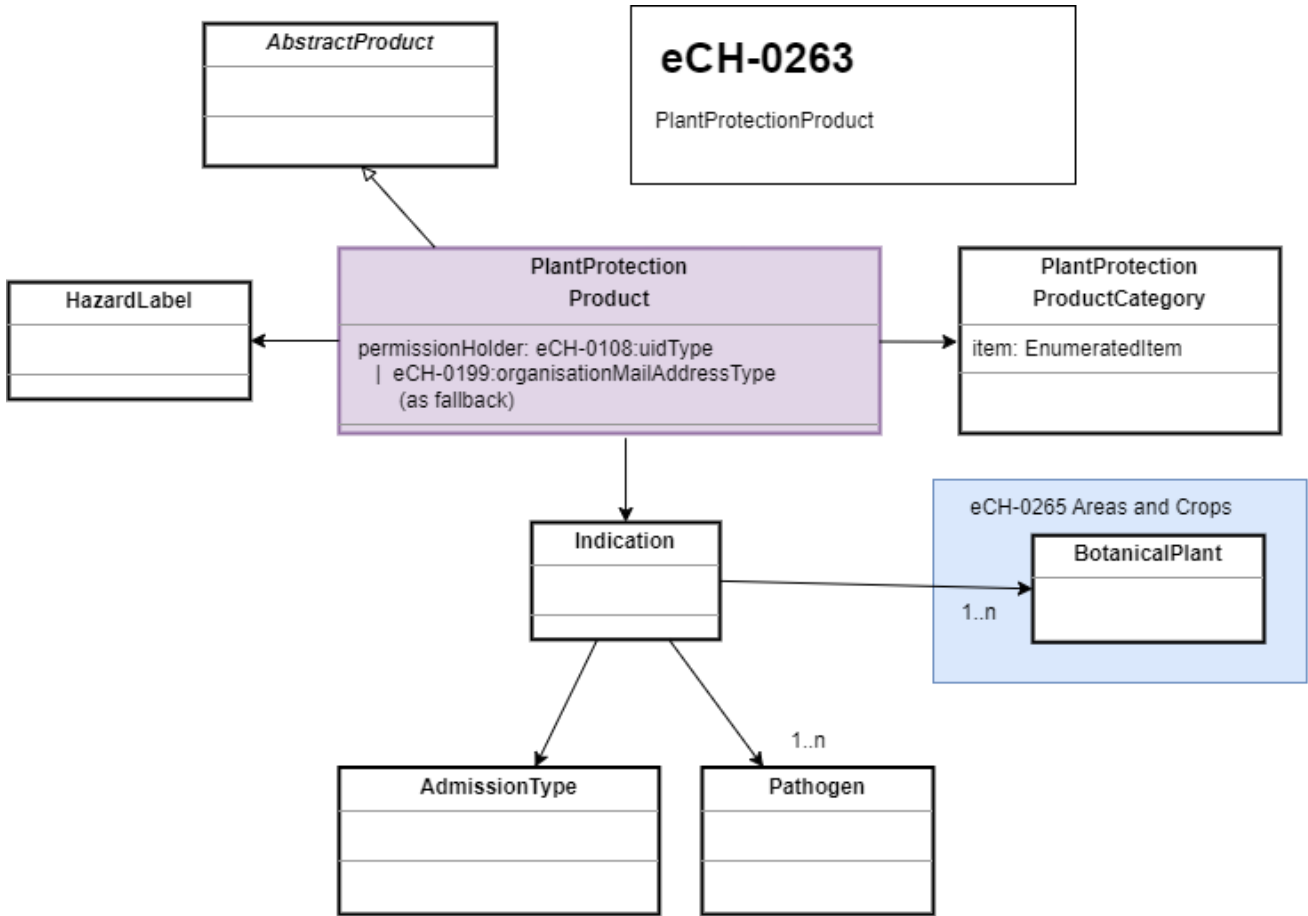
AbstractProduct

eCH-0263

PlantProtectionProduct

HazardLabel

PlantProtection
Product

permissionHolder: eCH-0108:uidType
| eCH-0199:organisationMailAddressType
(as fallback)

PlantProtection
ProductCategory

item: EnumeratedItem

Indication

eCH-0265 Areas and Crops

BotanicalPlant

1..n

1..n

AdmissionType

Pathogen